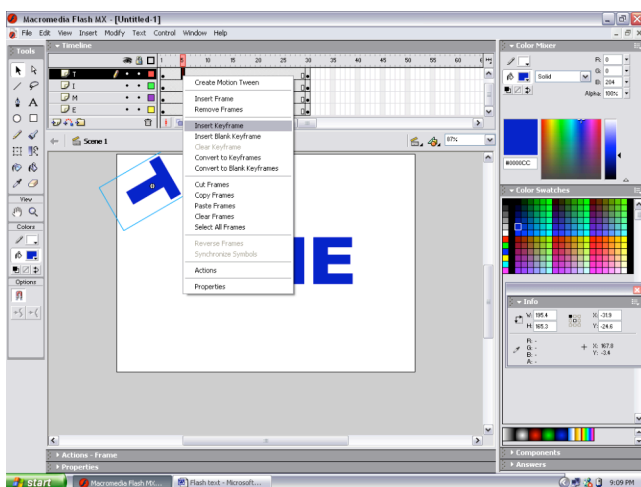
Macromedia Flash MX - [Untitled-1]

File Edit View Insert Modify Text Control Window Help

Tools

Timeline

T
I
M
E

1 5 10 15 20 25 30 35 40 45 50 55 60 65

Scene 1

87%

View

Colors

Options

Create Motion Tween

Insert Frame
Remove Frames

Insert Keyframe
Insert Blank Keyframe
Clear Keyframe
Convert to Keyframes
Convert to Blank Keyframes

Cut Frames
Copy Frames
Paste Frames
Clear Frames
Select All Frames

Reverse Frames
Synchronize Symbols

Actions

Properties

T

IE

Color Mixer

R: 0
G: 0
B: 204
Alpha: 100%

Solid

#0000CC

Color Swatches

Info

W: 195.4
H: 165.3
X: -31.9
Y: -24.6

R: -
G: -
B: -
A: -

X: 167.0
Y: -3.4

Actions - Frame
Properties

Components
Answers

start

Macromedia Flash MX...
Flash text - Microsoft...

9:09 PM